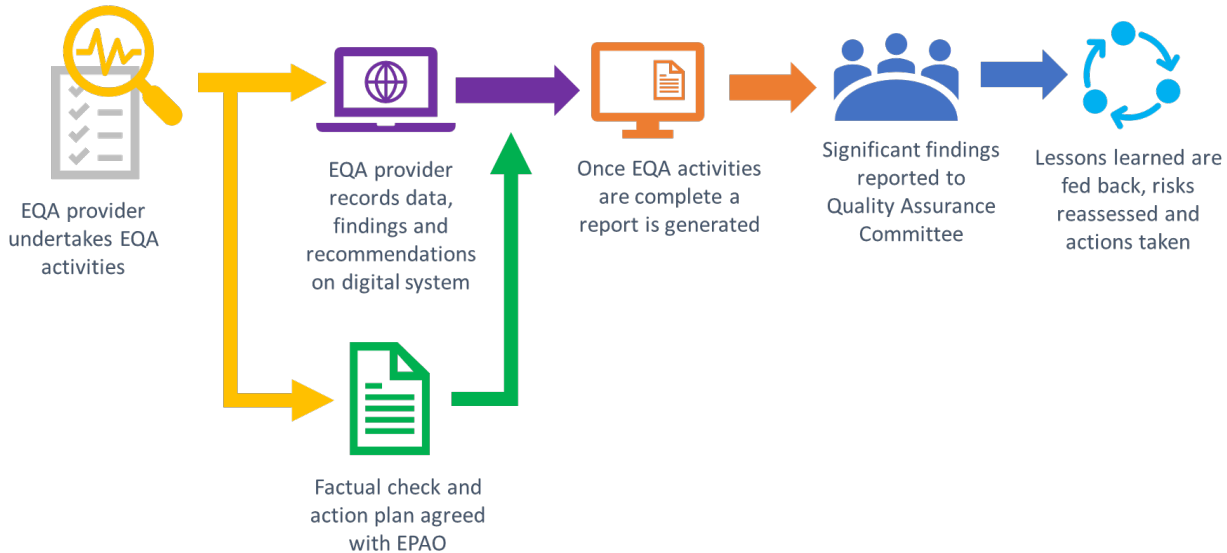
EQA provider undertakes EQA activities

EQA provider records data, findings and recommendations on digital system

Factual check and action plan agreed with EPAO

Once EQA activities are complete a report is generated

Significant findings reported to Quality Assurance Committee

Lessons learned are fed back, risks reassessed and actions taken